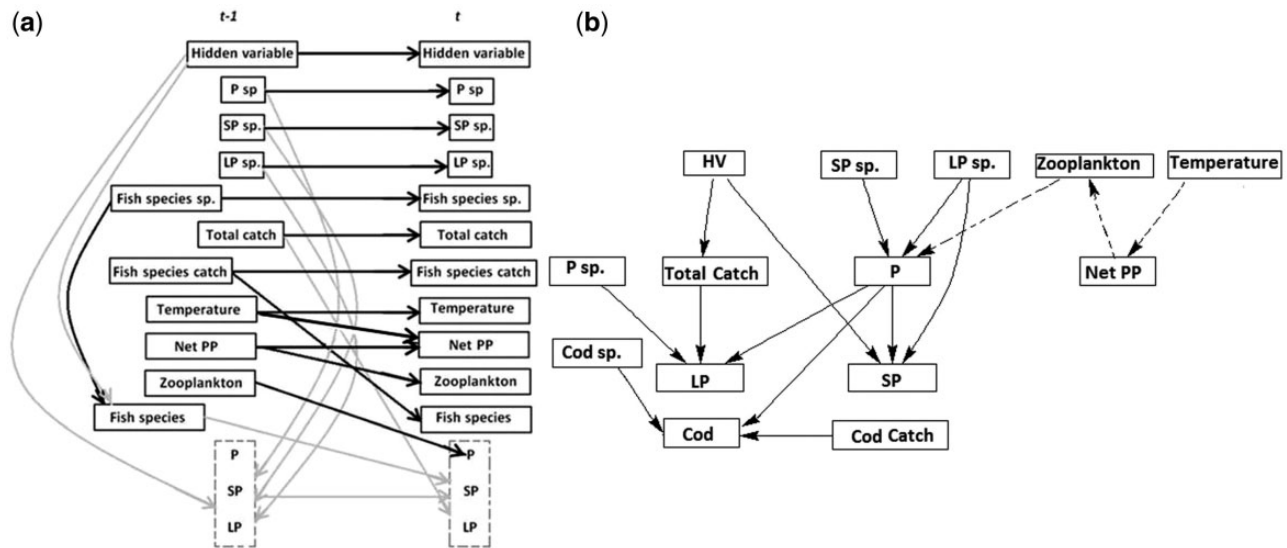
(a)

t-1

t

Hidden variable

Hidden variable

P sp

P sp

SP sp.

SP sp.

LP sp.

LP sp.

Fish species sp.

Fish species sp.

Total catch

Total catch

Fish species catch

Fish species catch

Temperature

Temperature

Net PP

Net PP

Zooplankton

Zooplankton

Fish species

Fish species

P

SP

LP

P

SP

LP

(b)

HV

SP sp.

LP sp.

Zooplankton

Temperature

P sp.

Total Catch

P

Net PP

Cod sp.

LP

SP

Cod

Cod Catch